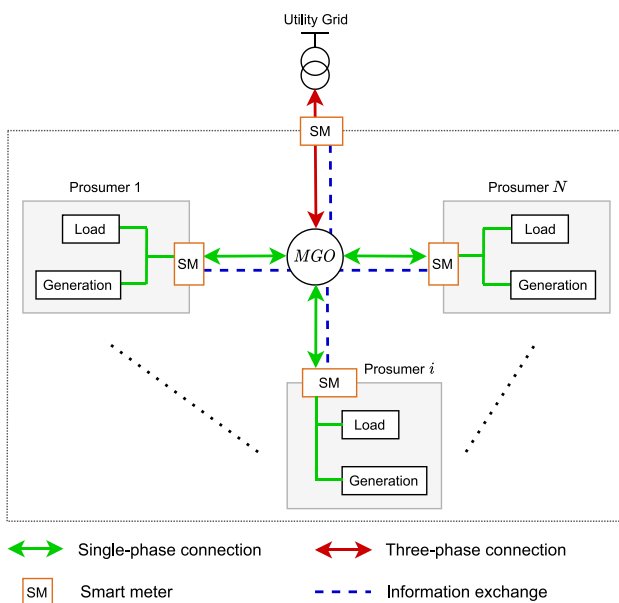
Utility Grid

SM

Prosumer 1

Load

Generation

SM

$MGO$

Prosumer $N$

SM

Load

Generation

SM

Prosumer $i$

Load

Generation

Single-phase connection

Three-phase connection

SM

Smart meter

Information exchange